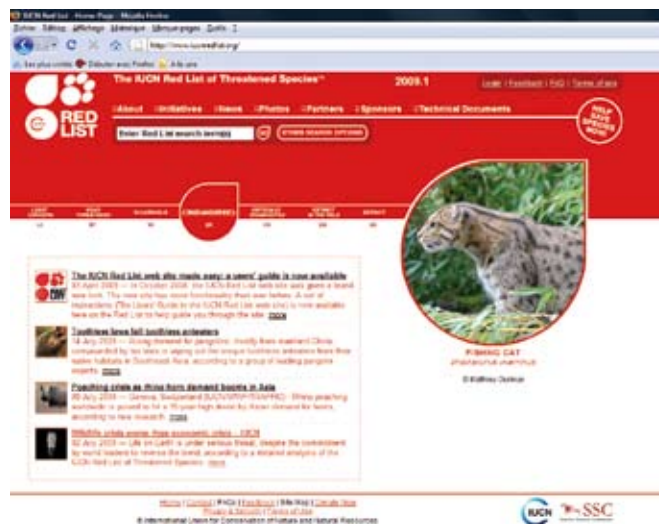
IUCN Red List - Home Page - Mozilla Firefox

Fichier Édition Affichage Historique Marque-pages Outils ?

http://www.iucnredlist.org/

Les plus visités Débuter avec Firefox À la une

The IUCN Red List of Threatened Species™

2009.1

Login | Feedback | FAQ | Terms of use

RED LIST

About Initiatives News Photos Partners Sponsors Technical Documents

HELP SAVE SPECIES NOW

Enter Red List search term(s)

OTHER SEARCH OPTIONS

LEAST CONCERN

NEAR THREATENED

VULNERABLE

ENDANGERED

CRITICALLY ENDANGERED

EXTINCT IN THE WILD

EXTINCT

The IUCN Red List web site made easy: a users' guide is now available

30 April 2009 — In October 2008, the IUCN Red List web site was given a brand new look. The new site has more functionality than ever before. A lot of improvements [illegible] The Users' Guide to the IUCN Red List web site is now available here on the Red List to help guide you through the site. more

Toothless laws fail toothless anteaters

14 July 2009 — Strong demand for pangolins, mostly from mainland China, compounded by lax laws or wiping out the unique toothless anteaters from their native habitats in Southeast Asia, according to a group of leading pangolin experts. more

Poaching crisis as rhino horn demand booms in Asia

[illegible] July 2009 — Geneva, Switzerland (IUCN/WWF/TRAFFIC) - Rhino poaching worldwide is poised to hit a 15-year high driven by Asian demand for horns, according to new research. more

Wildlife crisis worse than economic crisis – IUCN

02 July 2009 — Life on Earth is under serious threat, despite the commitment by world leaders to reverse the trend, according to a detailed analysis of the IUCN Red List of Threatened Species. more

FISHING CAT

Prionailurus viverrinus

© Matthew Gordon

Home | Contact | FAQs | Feedback | Site Map | Donate Now

Privacy & Security | Terms of Use

© International Union for Conservation of Nature and Natural Resources

IUCN SSC